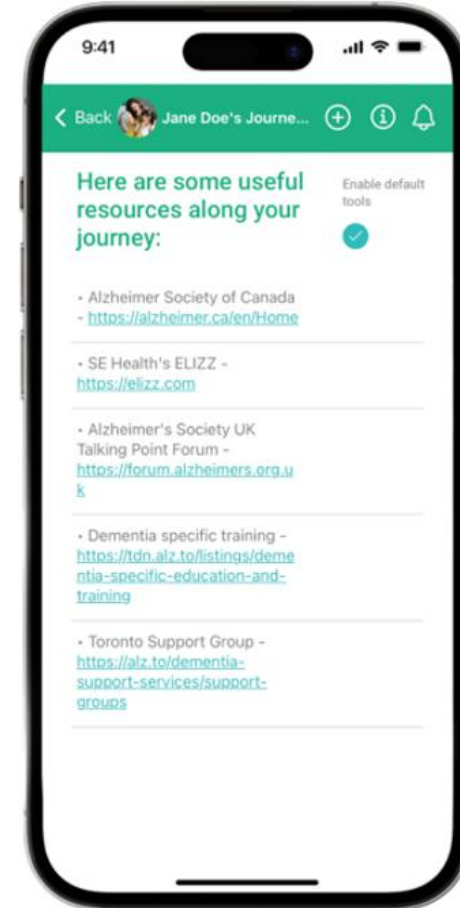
9:41

< Back Jane Doe's Journe...

Here are some useful resources along your journey:

Enable default tools

• Alzheimer Society of Canada - https://alzheimer.ca/en/Home

• SE Health's ELIZZ - https://elizz.com

• Alzheimer's Society UK Talking Point Forum - https://forum.alzheimers.org.uk

• Dementia specific training - https://tdn.alz.to/listings/dementia-specific-education-and-training

• Toronto Support Group - https://alz.to/dementia-support-services/support-groups